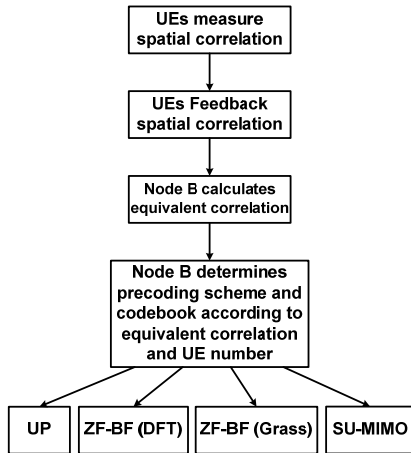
UEs measure spatial correlation

UEs Feedback spatial correlation

Node B calculates equivalent correlation

Node B determines precoding scheme and codebook according to equivalent correlation and UE number

UP

ZF-BF (DFT)

ZF-BF (Grass)

SU-MIMO